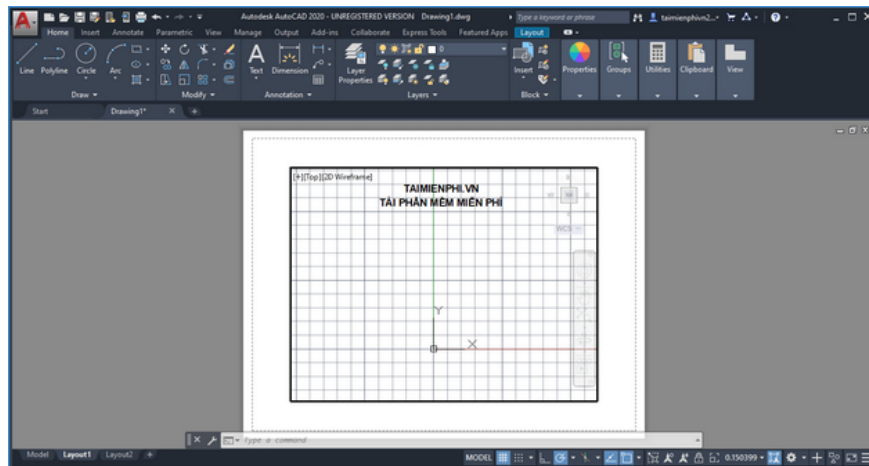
Autodesk AutoCAD 2020 - UNREGISTERED VERSION Drawing1.dwg
Type a keyword or phrase
taimienphivn2...

Home Insert Annotate Parametric View Manage Output Add-ins Collaborate Express Tools Featured Apps Layout

Line Polyline Circle Arc
Draw
Modify
Text Dimension
Annotation
Layer Properties
Layers
Insert
Block
Properties Groups Utilities Clipboard View

Start Drawing1*

[+][Top][2D Wireframe]

TAIMIENPHI.VN
TẢI PHẦN MỀM MIỄN PHÍ

WCS

Y
X

Type a command

Model Layout1 Layout2 +

MODEL 0.150399